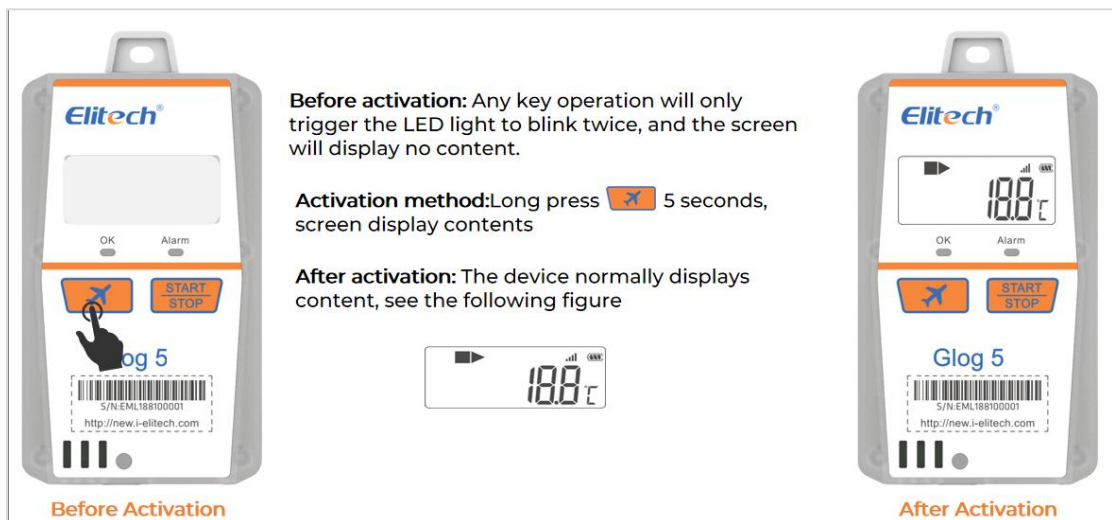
Elitech®

OK Alarm

START STOP

log 5

S/N:EML188100001

http://new.i-elitech.com

Before Activation

Before activation: Any key operation will only trigger the LED light to blink twice, and the screen will display no content.

Activation method:Long press 5 seconds, screen display contents

After activation: The device normally displays content, see the following figure

18.8℃

Elitech®

18.8℃

OK Alarm

START STOP

Glog 5

S/N:EML188100001

http://new.i-elitech.com

After Activation